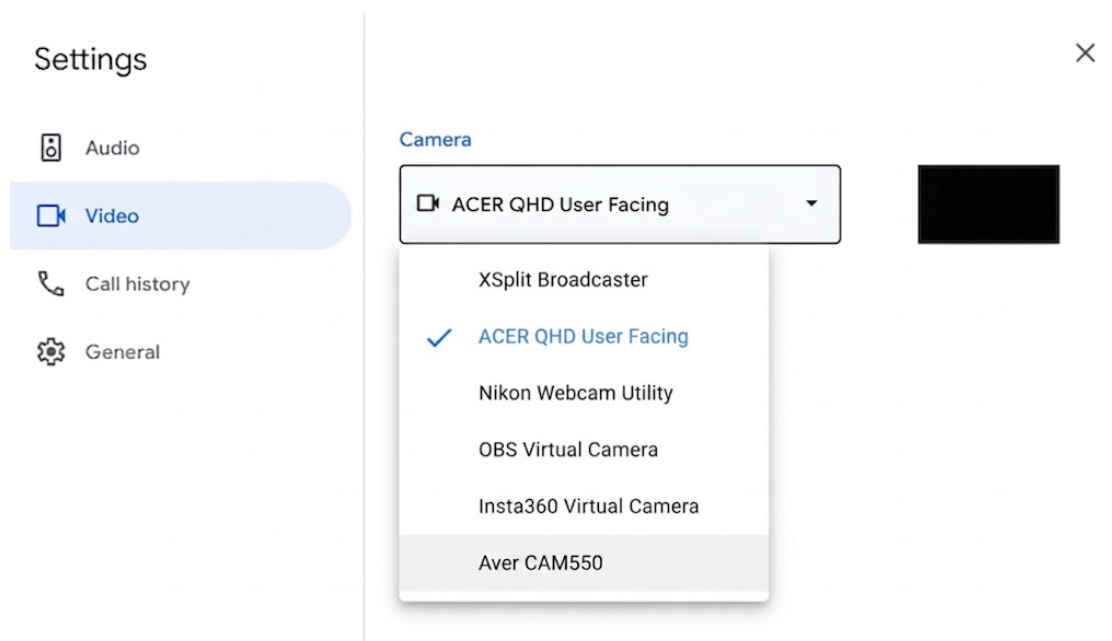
Settings

Audio

Video

Call history

General

×

Camera

ACER QHD User Facing

XSplit Broadcaster

ACER QHD User Facing

Nikon Webcam Utility

OBS Virtual Camera

Insta360 Virtual Camera

Aver CAM550